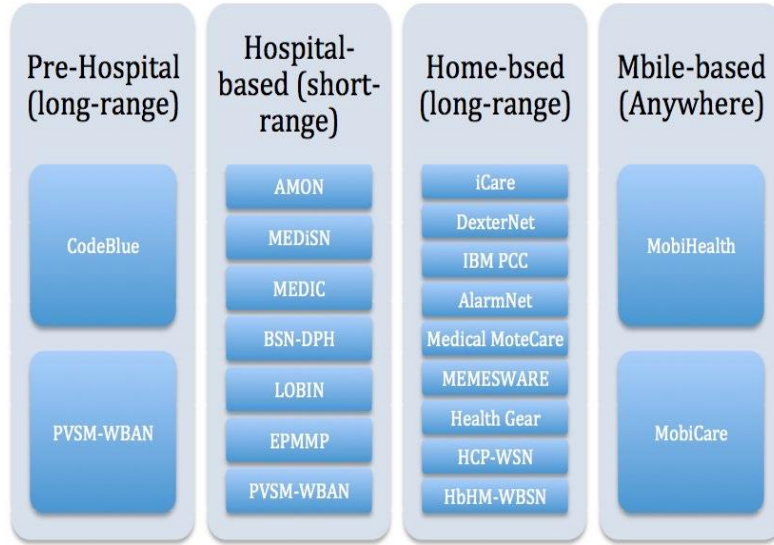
Pre-Hospital (long-range)

CodeBlue

PVSM-WBAN

Hospital-based (short-range)

AMON

MEDiSN

MEDIC

BSN-DPH

LOBIN

EPMMP

PVSM-WBAN

Home-bsed (long-range)

iCare

DexterNet

IBM PCC

AlarmNet

Medical MoteCare

MEMESWARE

Health Gear

HCP-WSN

HbHM-WBSN

Mbile-based (Anywhere)

MobiHealth

MobiCare